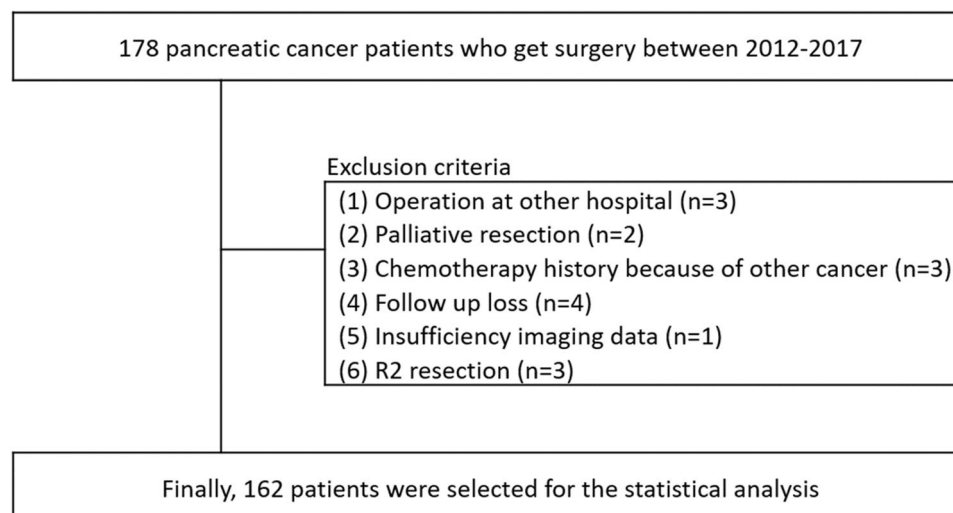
178 pancreatic cancer patients who get surgery between 2012-2017

Exclusion criteria

(1) Operation at other hospital (n=3)
(2) Palliative resection (n=2)
(3) Chemotherapy history because of other cancer (n=3)
(4) Follow up loss (n=4)
(5) Insufficiency imaging data (n=1)
(6) R2 resection (n=3)

Finally, 162 patients were selected for the statistical analysis